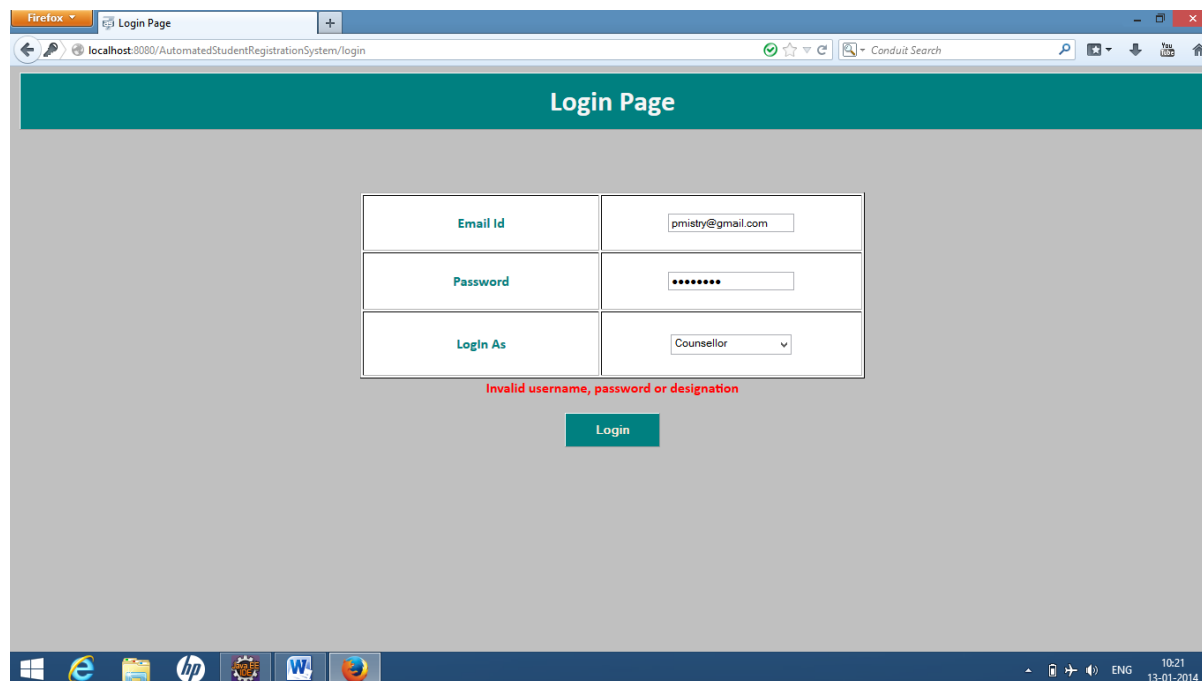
Firefox

Login Page

+

localhost:8080/AutomatedStudentRegistrationSystem/login

Conduit Search

Login Page

| Email Id | pmistry@gmail.com |
|---|---|
| Password | •••••••• |
| LogIn As | Counsellor |

Invalid username, password or designation

Login

ENG

10:21
13-01-2014